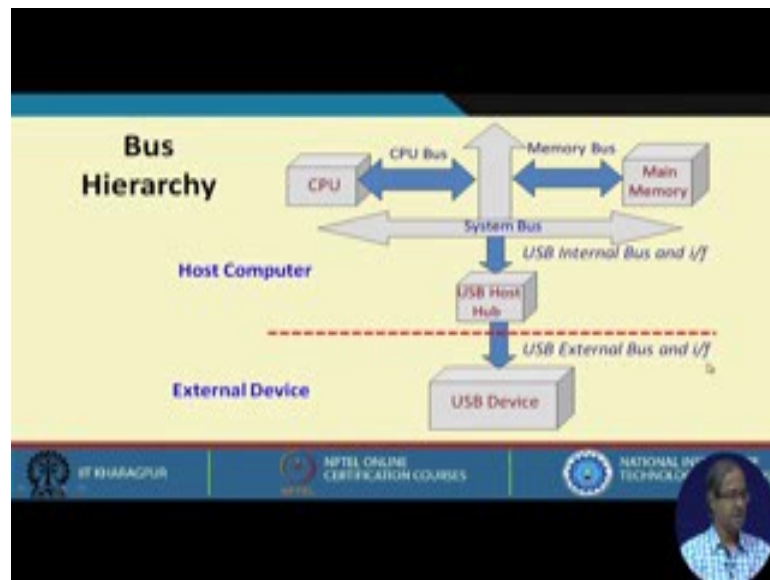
Bus Hierarchy

CPU Bus

Memory Bus

CPU

Main Memory

System Bus

USB Internal Bus and i/f

Host Computer

USB Host Hub

USB External Bus and i/f

External Device

USB Device

IIT KHARAGPUR

NPTEL ONLINE CERTIFICATION COURSES

NPTEL

NATIONAL IN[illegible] TECHNOLO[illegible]